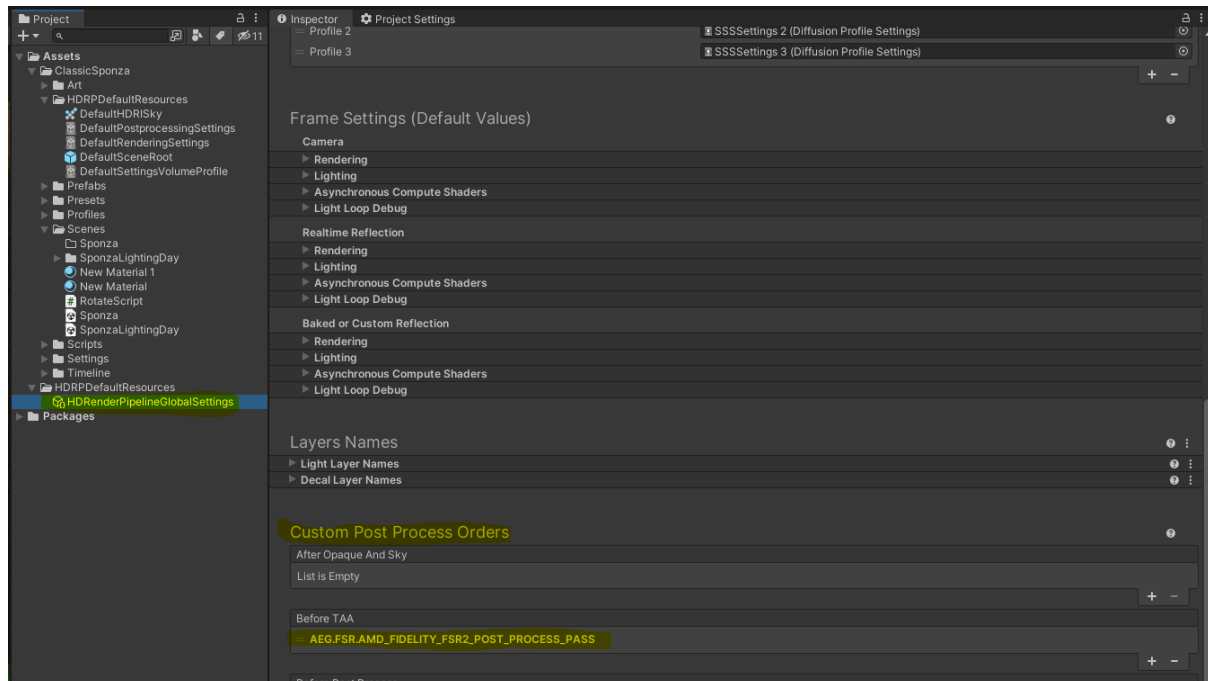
Project
11
Assets
ClassicSponza
Art
HDRPDefaultResources
DefaultHDRISky
DefaultPostprocessingSettings
DefaultRenderingSettings
DefaultSceneRoot
DefaultSettingsVolumeProfile
Prefabs
Presets
Profiles
Scenes
Sponza
SponzaLightingDay
New Material 1
New Material
RotateScript
Sponza
SponzaLightingDay
Scripts
Settings
Timeline
HDRPDefaultResources
HDRenderPipelineGlobalSettings
Packages

Inspector
Project Settings

Profile 2
SSSSettings 2 (Diffusion Profile Settings)
Profile 3
SSSSettings 3 (Diffusion Profile Settings)
+ −

Frame Settings (Default Values)
Camera
Rendering
Lighting
Asynchronous Compute Shaders
Light Loop Debug
Realtime Reflection
Rendering
Lighting
Asynchronous Compute Shaders
Light Loop Debug
Baked or Custom Reflection
Rendering
Lighting
Asynchronous Compute Shaders
Light Loop Debug

Layers Names
Light Layer Names
Decal Layer Names

Custom Post Process Orders
After Opaque And Sky
List is Empty
+ −
Before TAA
AEG.FSR.AMD_FIDELITY_FSR2_POST_PROCESS_PASS
+ −
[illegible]